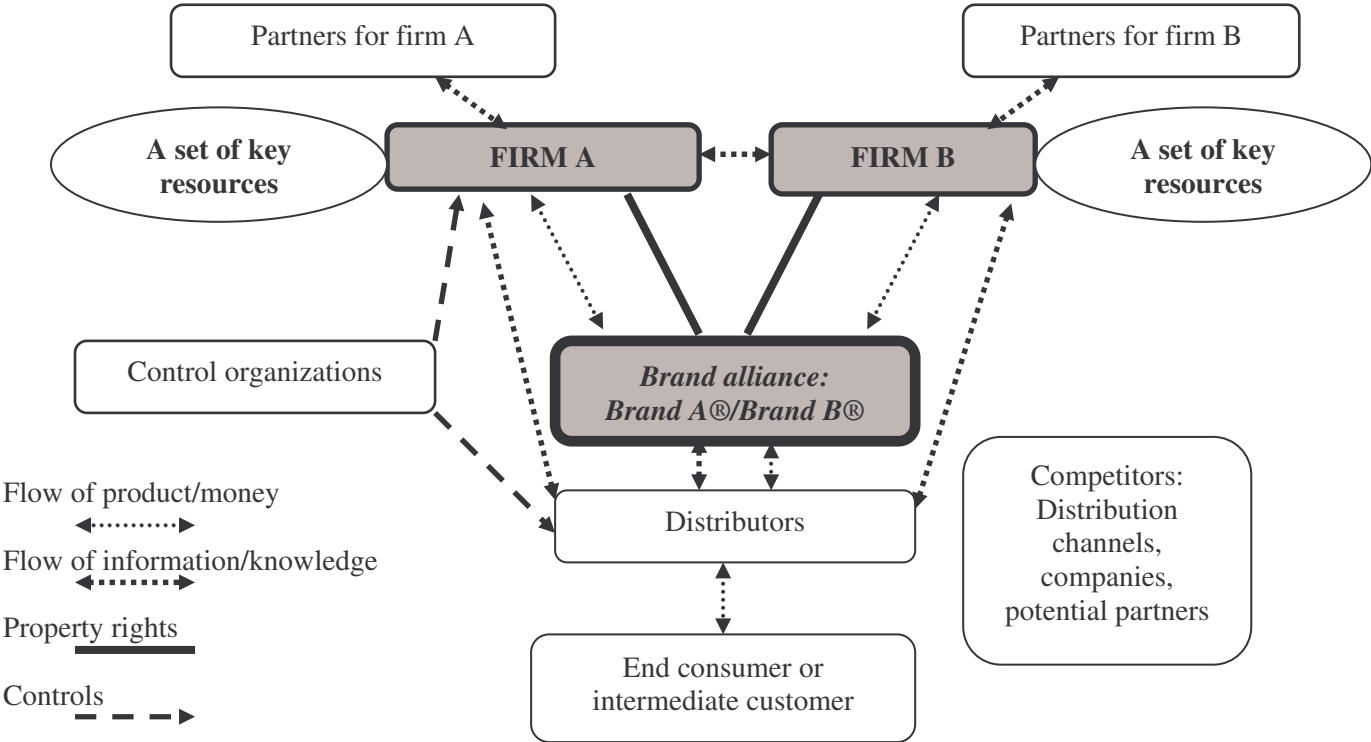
Partners for firm A

Partners for firm B

A set of key resources

FIRM A

FIRM B

A set of key resources

Control organizations

*Brand alliance: Brand A®/Brand B®*

Flow of product/money

Flow of information/knowledge

Property rights

Controls

Distributors

Competitors: Distribution channels, companies, potential partners

End consumer or intermediate customer